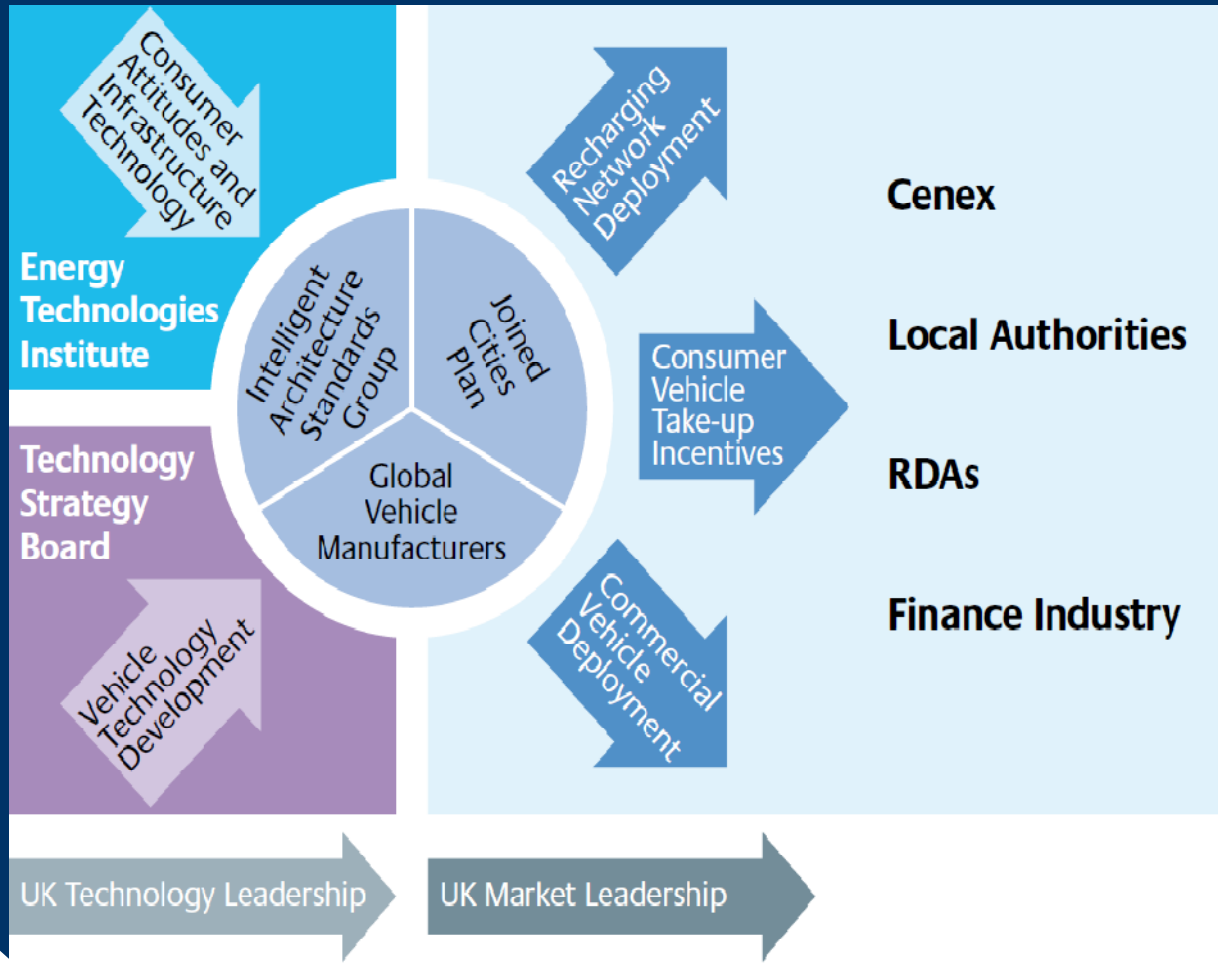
Consumer Attitudes and Infrastructure Technology

Energy Technologies Institute

Technology Strategy Board

Vehicle Technology Development

Intelligent Architecture Standards Group

Joined Cities Plan

Global Vehicle Manufacturers

Recharging Network Deployment

Consumer Vehicle Take-up Incentives

Commercial Vehicle Deployment

Cenex

Local Authorities

RDAs

Finance Industry

UK Technology Leadership

UK Market Leadership